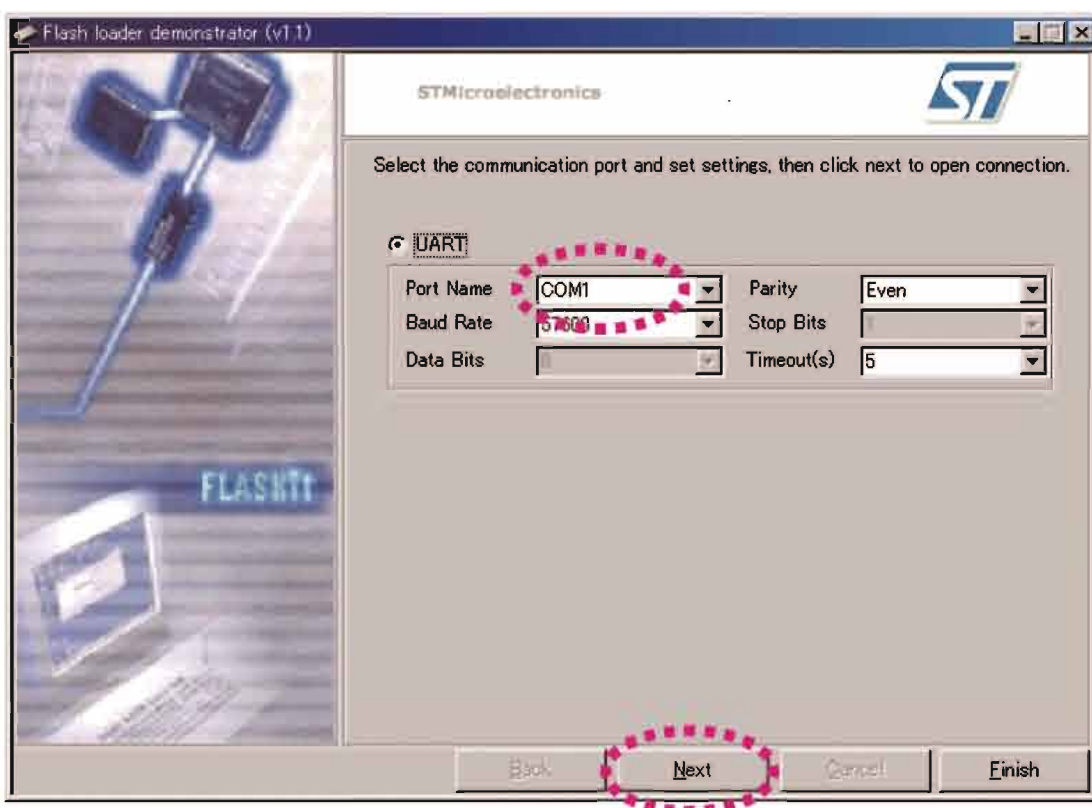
Flash loader demonstrator (v1.1)

STMicroelectronics

Select the communication port and set settings, then click next to open connection.

UART

Port Name COM1
Baud Rate 57600
Data Bits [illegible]
Parity Even
Stop Bits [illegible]
Timeout(s) 5

FLASHIT

Back Next Cancel Finish